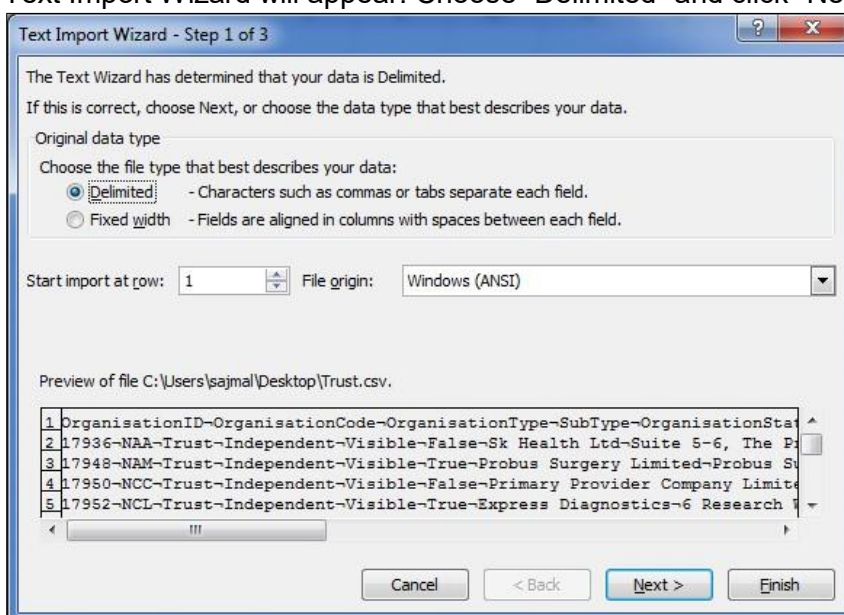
Text Import Wizard will appear. Choose "Delimited" and click "Ne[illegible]

Text Import Wizard - Step 1 of 3

?

X

The Text Wizard has determined that your data is Delimited.

If this is correct, choose Next, or choose the data type that best describes your data.

Original data type

Choose the file type that best describes your data:

Delimited - Characters such as commas or tabs separate each field.

Fixed width - Fields are aligned in columns with spaces between each field.

Start import at row: 1 File origin: Windows (ANSI)

Preview of file C:\Users\sajmal\Desktop\Trust.csv.

1 OrganisationID¬OrganisationCode¬OrganisationType¬SubType¬OrganisationStat
2 17936¬NAA¬Trust¬Independent¬Visible¬False¬Sk Health Ltd¬Suite 5-6, The P
3 17948¬NAM¬Trust¬Independent¬Visible¬True¬Probus Surgery Limited¬Probus Su
4 17950¬NCC¬Trust¬Independent¬Visible¬False¬Primary Provider Company Limite
5 17952¬NCL¬Trust¬Independent¬Visible¬True¬Express Diagnostics¬6 Research

Cancel < Back Next > Finish